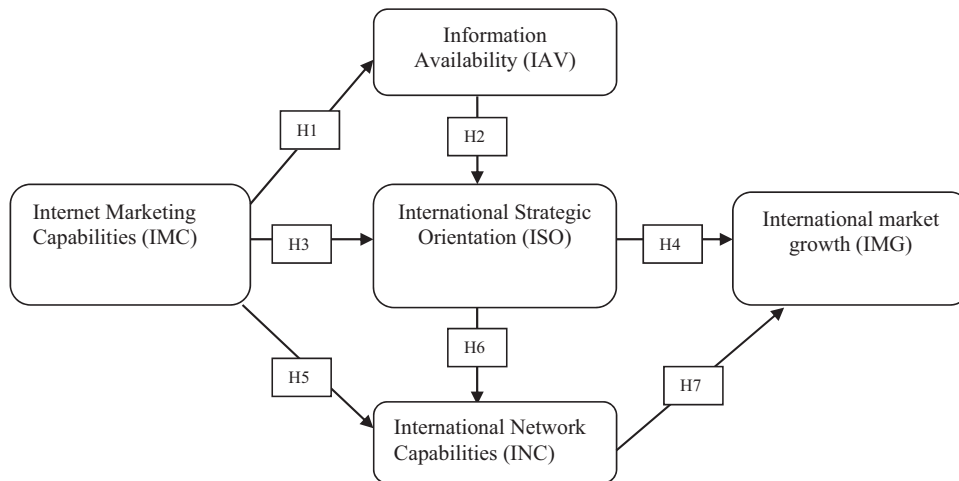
Information Availability (IAV)

H1

H2

Internet Marketing Capabilities (IMC)

H3

International Strategic Orientation (ISO)

H4

International market growth (IMG)

H6

H5

H7

International Network Capabilities (INC)